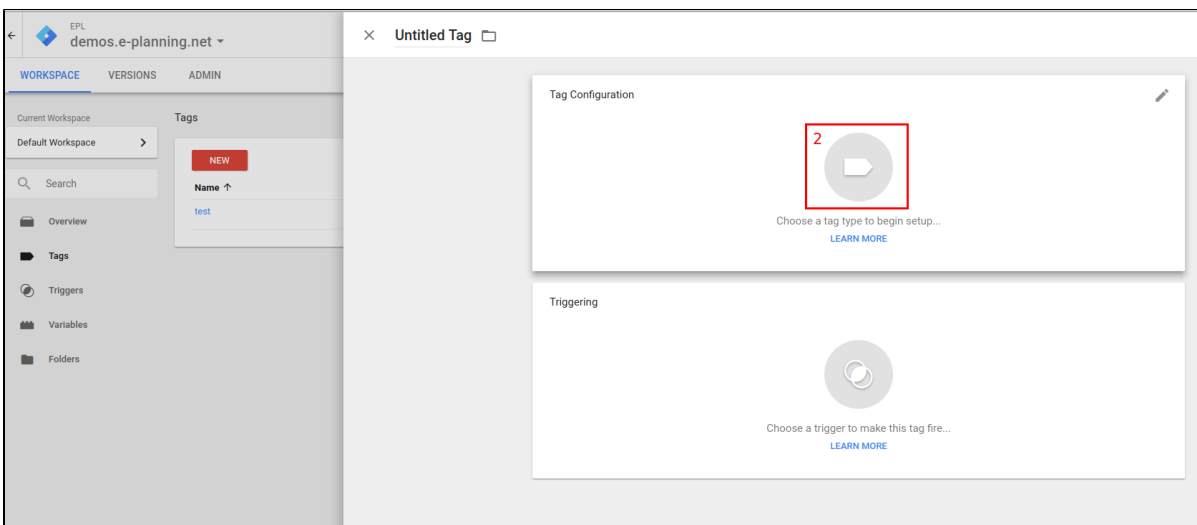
EPL
demos.e-planning.net

WORKSPACE VERSIONS ADMIN

Current Workspace
Default Workspace

Search

Overview
Tags
Triggers
Variables
Folders

Tags

NEW

Name ↑

test

Untitled Tag

Tag Configuration

2

Choose a tag type to begin setup...
LEARN MORE

Triggering

Choose a trigger to make this tag fire...
LEARN MORE